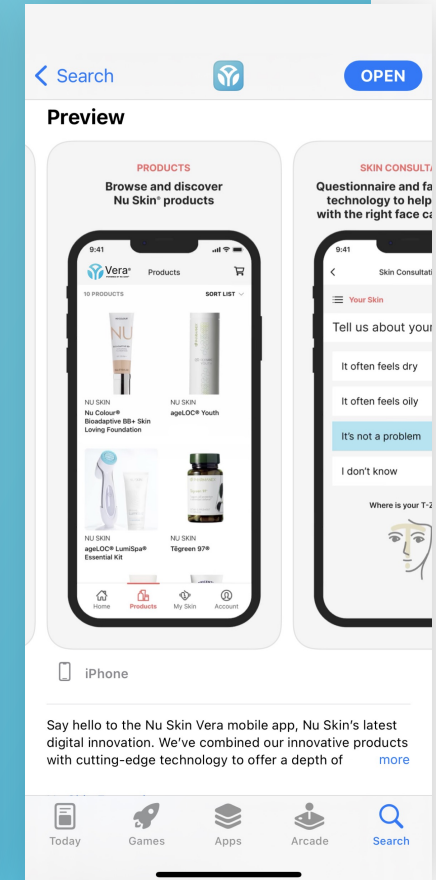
Search

OPEN

Preview

PRODUCTS

Browse and discover Nu Skin® products

9:41

Vera®

Products

10 PRODUCTS

SORT LIST

NU SKIN

Nu Colour® Bioadaptive BB+ Skin Loving Foundation

NU SKIN

ageLOC® Youth

NU SKIN

ageLOC® LumiSpa® Essential Kit

NU SKIN

Tēgreen 97®

Home

Products

My Skin

Account

SKIN CONSULTA

Questionnaire and fa technology to help with the right face ca

9:41

Skin Consultati

Your Skin

Tell us about your

It often feels dry

It often feels oily

It's not a problem

I don't know

Where is your T-Z

iPhone

Say hello to the Nu Skin Vera mobile app, Nu Skin's latest digital innovation. We've combined our innovative products with cutting-edge technology to offer a depth of

more

Today

Games

Apps

Arcade

Search